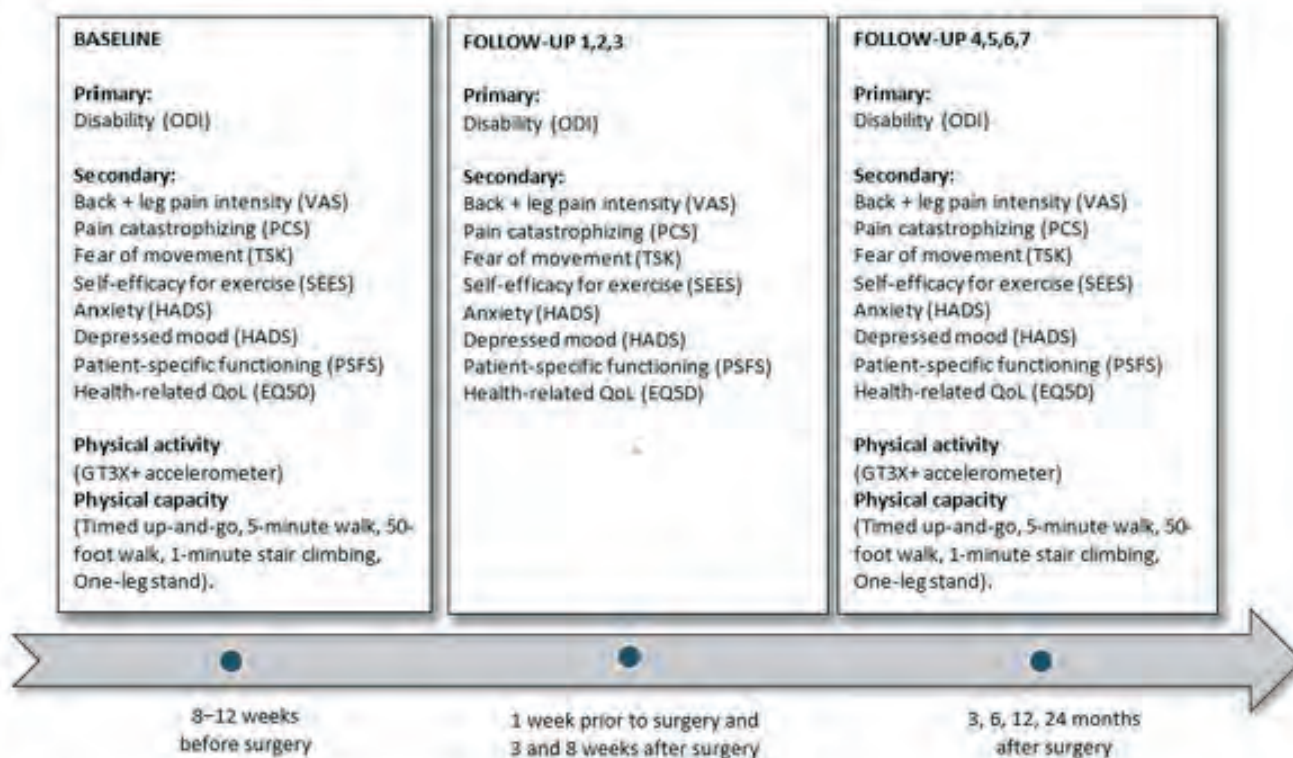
BASELINE

Primary:
Disability (ODI)

Secondary:
Back + leg pain intensity (VAS)
Pain catastrophizing (PCS)
Fear of movement (TSK)
Self-efficacy for exercise (SEES)
Anxiety (HADS)
Depressed mood (HADS)
Patient-specific functioning (PSFS)
Health-related QoL (EQ5D)

Physical activity
(GT3X+ accelerometer)
Physical capacity
(Timed up-and-go, 5-minute walk, 50-foot walk, 1-minute stair climbing, One-leg stand).

FOLLOW-UP 1,2,3

Primary:
Disability (ODI)

Secondary:
Back + leg pain intensity (VAS)
Pain catastrophizing (PCS)
Fear of movement (TSK)
Self-efficacy for exercise (SEES)
Anxiety (HADS)
Depressed mood (HADS)
Patient-specific functioning (PSFS)
Health-related QoL (EQ5D)

FOLLOW-UP 4,5,6,7

Primary:
Disability (ODI)

Secondary:
Back + leg pain intensity (VAS)
Pain catastrophizing (PCS)
Fear of movement (TSK)
Self-efficacy for exercise (SEES)
Anxiety (HADS)
Depressed mood (HADS)
Patient-specific functioning (PSFS)
Health-related QoL (EQ5D)

Physical activity
(GT3X+ accelerometer)
Physical capacity
(Timed up-and-go, 5-minute walk, 50-foot walk, 1-minute stair climbing, One-leg stand).

8–12 weeks before surgery

1 week prior to surgery and 3 and 8 weeks after surgery

3, 6, 12, 24 months after surgery